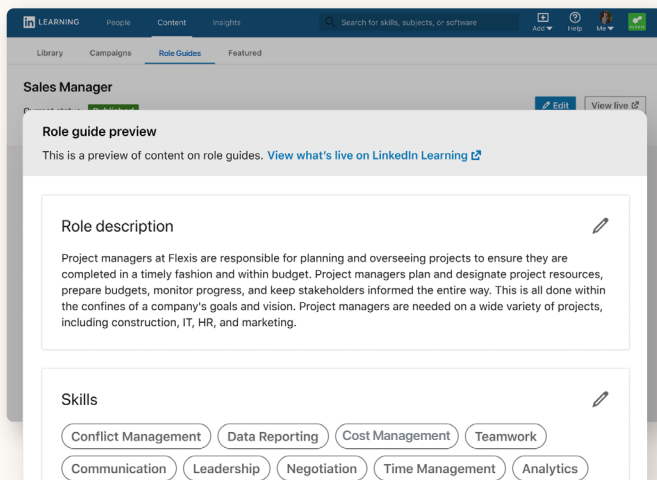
in LEARNING People Content Insights Search for skills, subjects, or software Add Help Me

Library Campaigns Role Guides Featured

Sales Manager

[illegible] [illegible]

Edit View live

Role guide preview

This is a preview of content on role guides. View what's live on LinkedIn Learning

Role description

Project managers at Flexis are responsible for planning and overseeing projects to ensure they are completed in a timely fashion and within budget. Project managers plan and designate project resources, prepare budgets, monitor progress, and keep stakeholders informed the entire way. This is all done within the confines of a company's goals and vision. Project managers are needed on a wide variety of projects, including construction, IT, HR, and marketing.

Skills

Conflict Management Data Reporting Cost Management Teamwork

Communication Leadership Negotiation Time Management Analytics